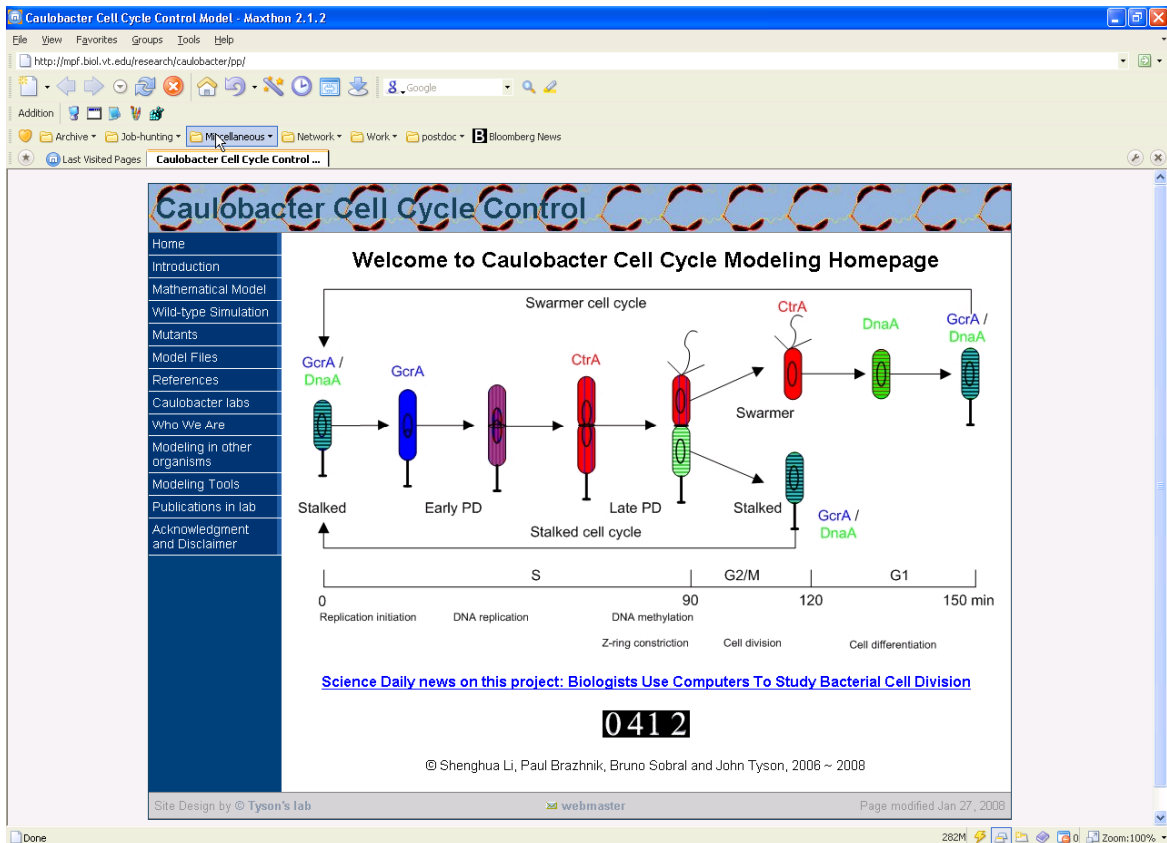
Caulobacter Cell Cycle Control Model - Maxthon 2.1.2

File View Favorites Groups Tools Help

http://mpf.biol.vt.edu/research/caulobacter/pp/

Google

Addition

Archive Job-hunting Miscellaneous Network Work postdoc Bloomberg News

Last Visited Pages Caulobacter Cell Cycle Control ...

Caulobacter Cell Cycle Control

Home
Introduction
Mathematical Model
Wild-type Simulation
Mutants
Model Files
References
Caulobacter labs
Who We Are
Modeling in other organisms
Modeling Tools
Publications in lab
Acknowledgment and Disclaimer

Welcome to Caulobacter Cell Cycle Modeling Homepage

Swarmer cell cycle

GcrA / DnaA

GcrA

CtrA

CtrA

DnaA

GcrA / DnaA

Swarmer

Stalked

Early PD

Late PD

Stalked

GcrA / DnaA

Stalked cell cycle

S

G2/M

G1

0

90

120

150 min

Replication initiation

DNA replication

DNA methylation

Z-ring constriction

Cell division

Cell differentiation

Science Daily news on this project: Biologists Use Computers To Study Bacterial Cell Division

0412

© Shenghua Li, Paul Brazhnik, Bruno Sobral and John Tyson, 2006 ~ 2008

Site Design by © Tyson's lab

webmaster

Page modified Jan 27, 2008

Done

282M

0

Zoom:100%